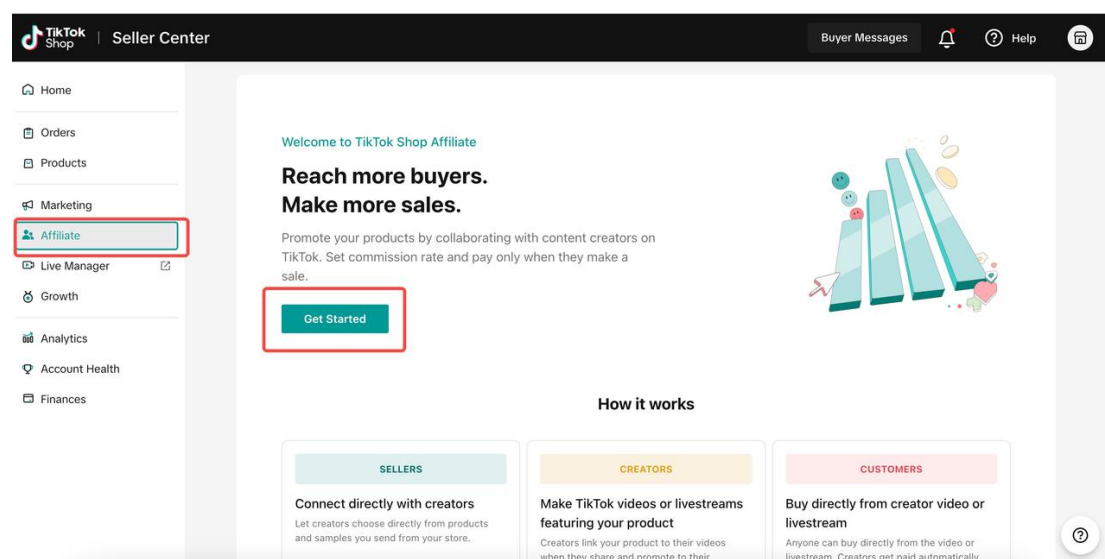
TikTok Shop | Seller Center

Buyer Messages

Help

Home

Orders

Products

Marketing

Affiliate

Live Manager

Growth

Analytics

Account Health

Finances

Welcome to TikTok Shop Affiliate

Reach more buyers.
Make more sales.

Promote your products by collaborating with content creators on TikTok. Set commission rate and pay only when they make a sale.

Get Started

How it works

SELLERS

Connect directly with creators

Let creators choose directly from products and samples you send from your store.

CREATORS

Make TikTok videos or livestreams featuring your product

Creators link your product to their videos when they share and promote to their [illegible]

CUSTOMERS

Buy directly from creator video or livestream

Anyone can buy directly from the video or livestream. Creators get paid automatically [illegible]